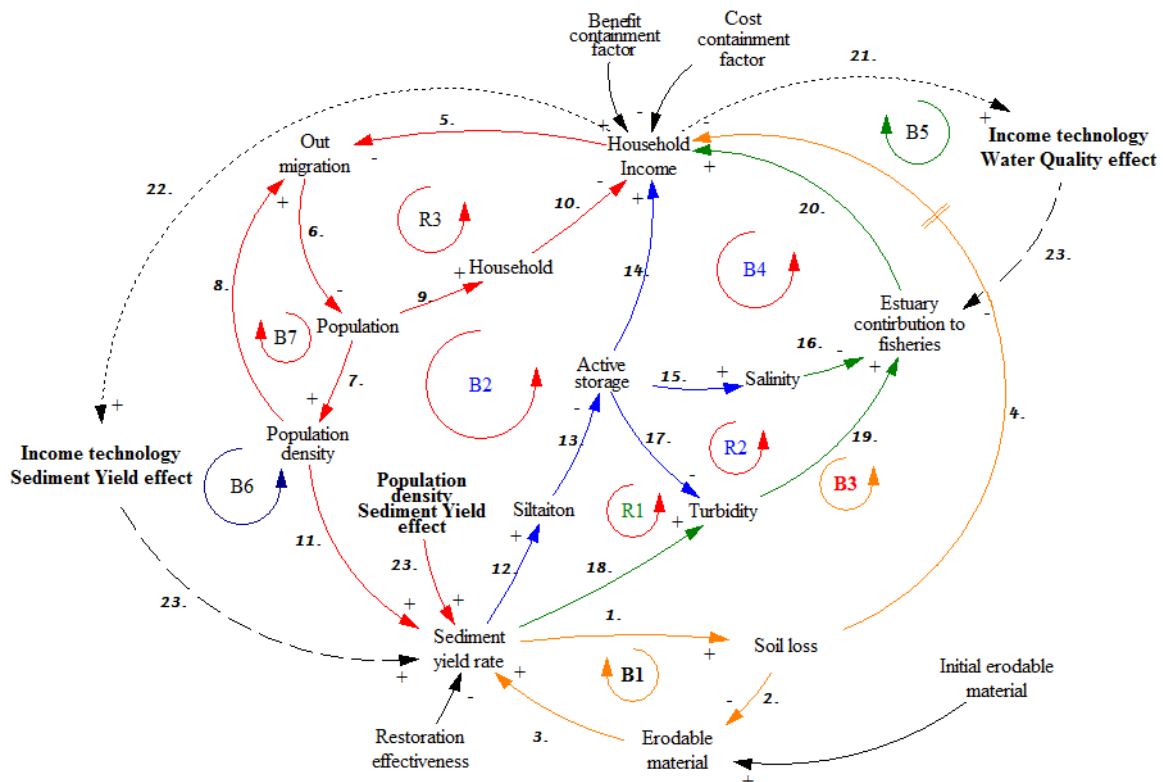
Benefit containment factor

Cost containment factor

21.

Household Income

B5

Income technology Water Quality effect

5.

Out migration

22.

R3

10.

20.

6.

Household

14.

B4

23.

8.

9.

Population

B7

Estuary contribution to fisheries

Active storage

16.

7.

B2

15.

Salinity

Population density

13

17.

R2

19.

4.

Income technology Sediment Yield effect

B6

Population density Sediment Yield effect

Siltaiton

R1

Turbidity

B3

11.

23.

12.

18.

23.

Sediment yield rate

1.

Soil loss

B1

Initial erodable material

2.

Restoration effectiveness

3.

Erodable material